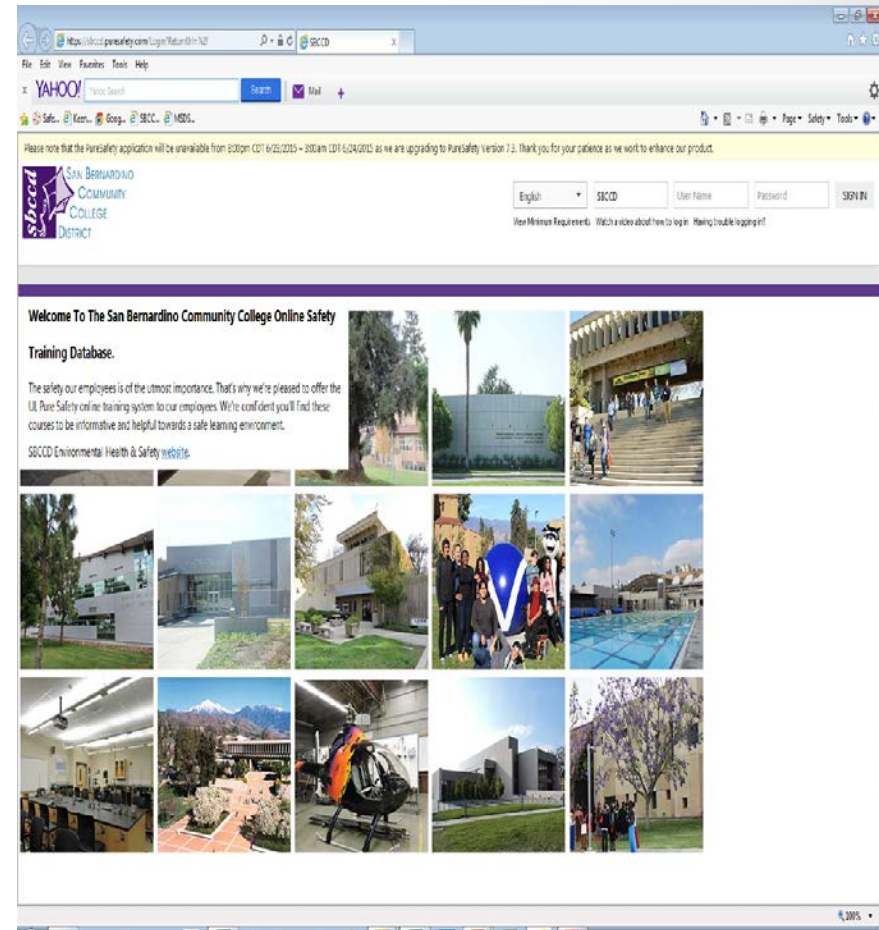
https://sbccd.puresafety.com/Login?ReturnUrl=%2f
SBCCD

File Edit View Favorites Tools Help

YAHOO! Yahoo Search Search Mail

Safe.. Keen.. Goog.. SBCC.. MSDS..

Page▾ Safety▾ Tools▾

Please note that the PureSafety application will be unavailable from 8:00pm CDT 6/23/2015 – 3:00am CDT 6/24/2015 as we are upgrading to PureSafety Version 7.3. Thank you for your patience as we work to enhance our product.

sbccd SAN BERNARDINO COMMUNITY COLLEGE DISTRICT

English SBCCD User Name Password SIGN IN

View Minimum Requirements Watch a video about how to log in Having trouble logging in?

Welcome To The San Bernardino Community College Online Safety Training Database.

The safety our employees is of the utmost importance. That's why we're pleased to offer the UL Pure Safety online training system to our employees. We're confident you'll find these courses to be informative and helpful towards a safe learning environment.

SBCCD Environmental Health & Safety website.

100%